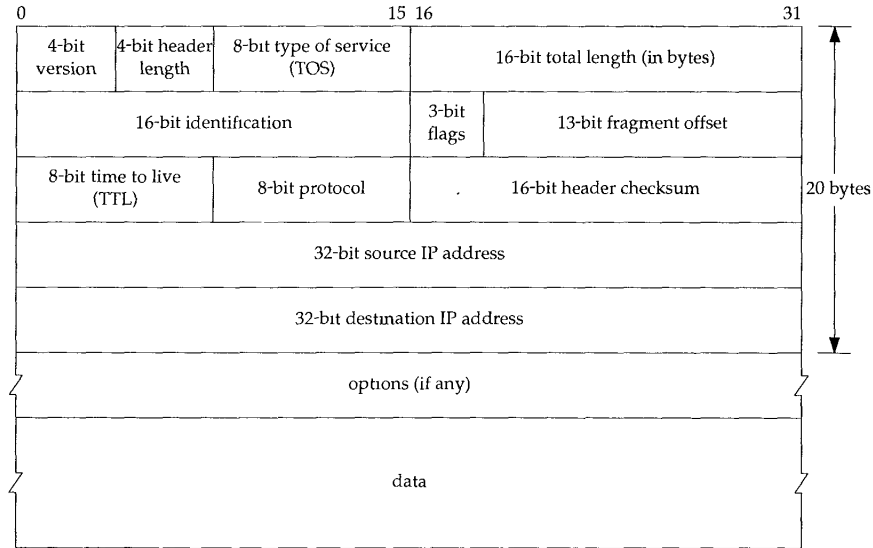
0 15 16 31

| 4-bit version | 4-bit header length | 8-bit type of service (TOS) | 16-bit total length (in bytes) | |
|---|---|---|---|---|
| 16-bit identification | | | 3-bit flags | 13-bit fragment offset |
| 8-bit time to live (TTL) | | 8-bit protocol | 16-bit header checksum | |
| 32-bit source IP address | | | | |
| 32-bit destination IP address | | | | |
| options (if any) | | | | |
| data | | | | |

20 bytes